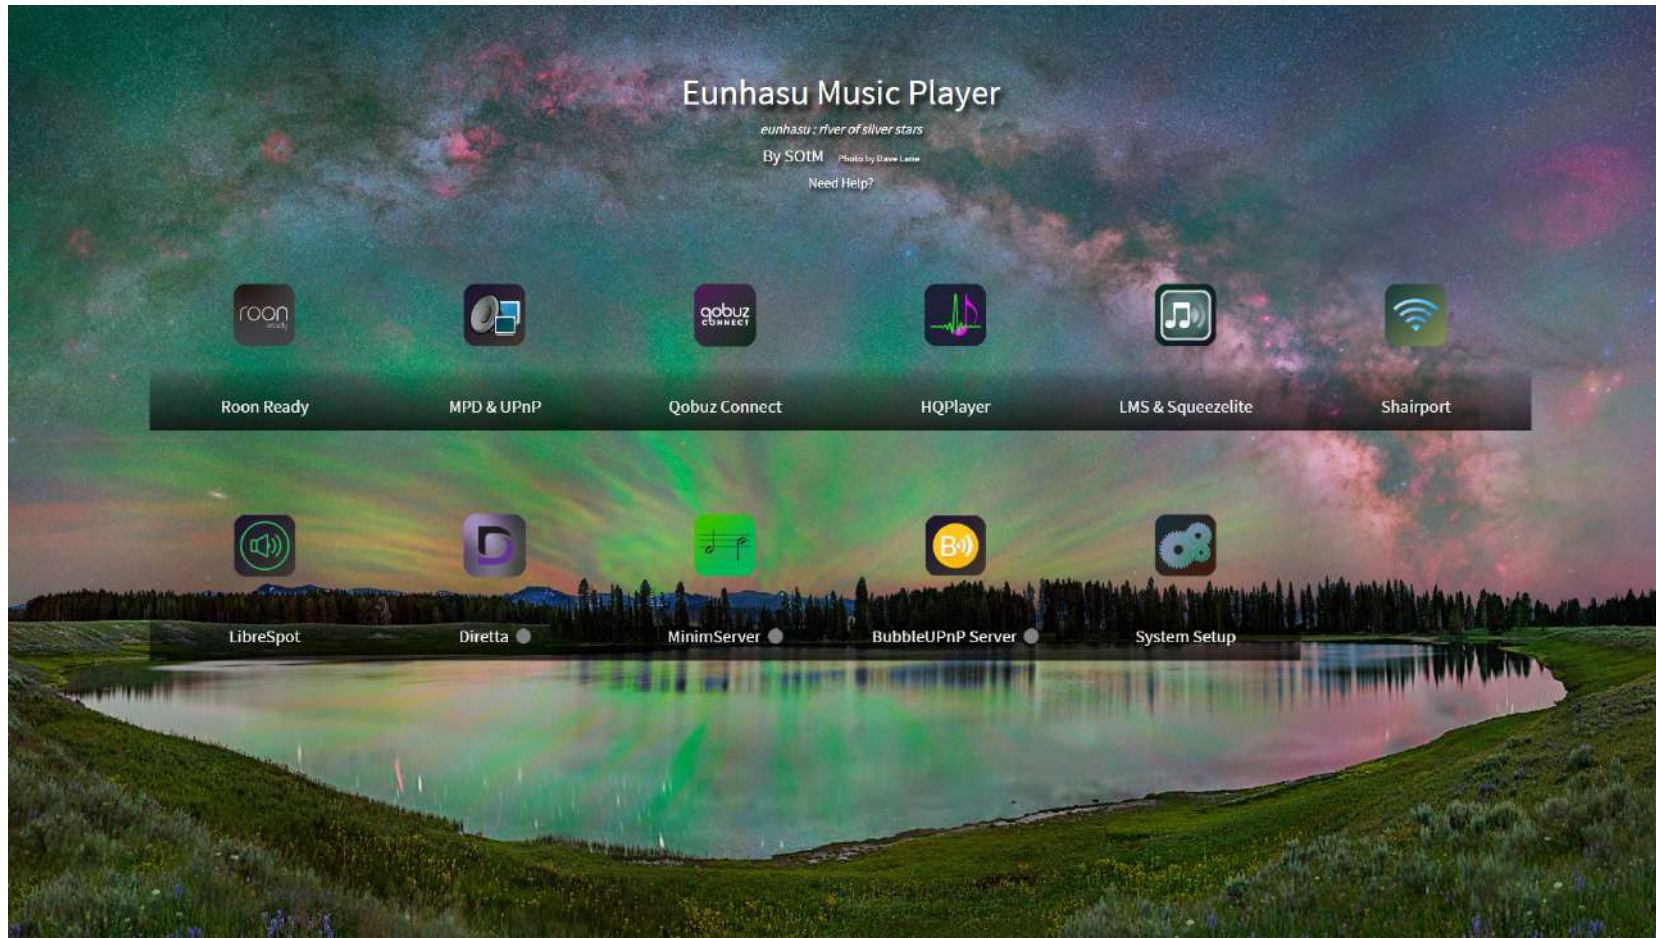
Eunhasu Music Player

eunhasu : river of silver stars

By SOtM Photo by Dave Lane

Need Help?

roon ready

qobuz CONNECT

Roon Ready

MPD & UPnP

Qobuz Connect

HQPlayer

LMS & Squeezelite

Shairport

LibreSpot

Diretta

MinimServer

BubbleUPnP Server

System Setup